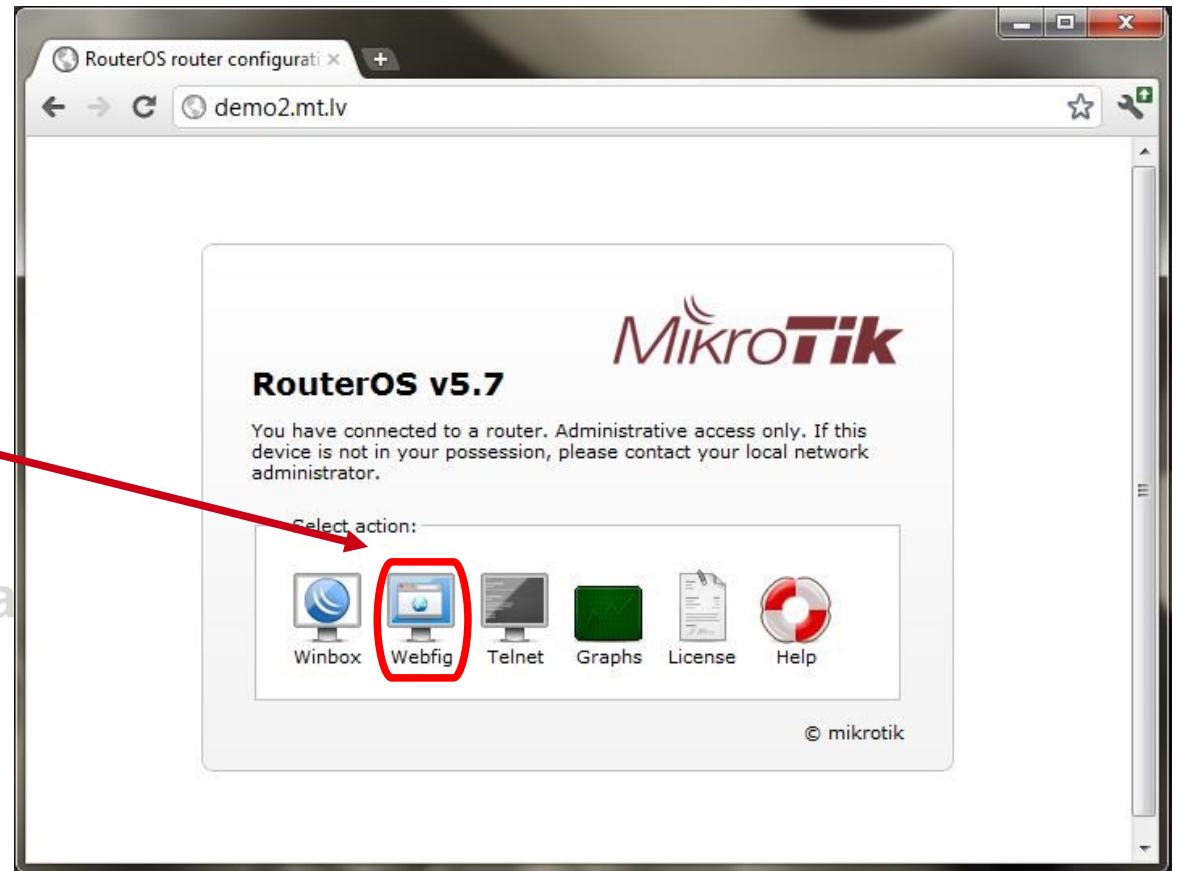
RouterOS router configurati ×

demo2.mt.lv

MikroTik

RouterOS v5.7

You have connected to a router. Administrative access only. If this device is not in your possession, please contact your local network administrator.

Select action:

Winbox Webfig Telnet Graphs License Help

© mikrotik